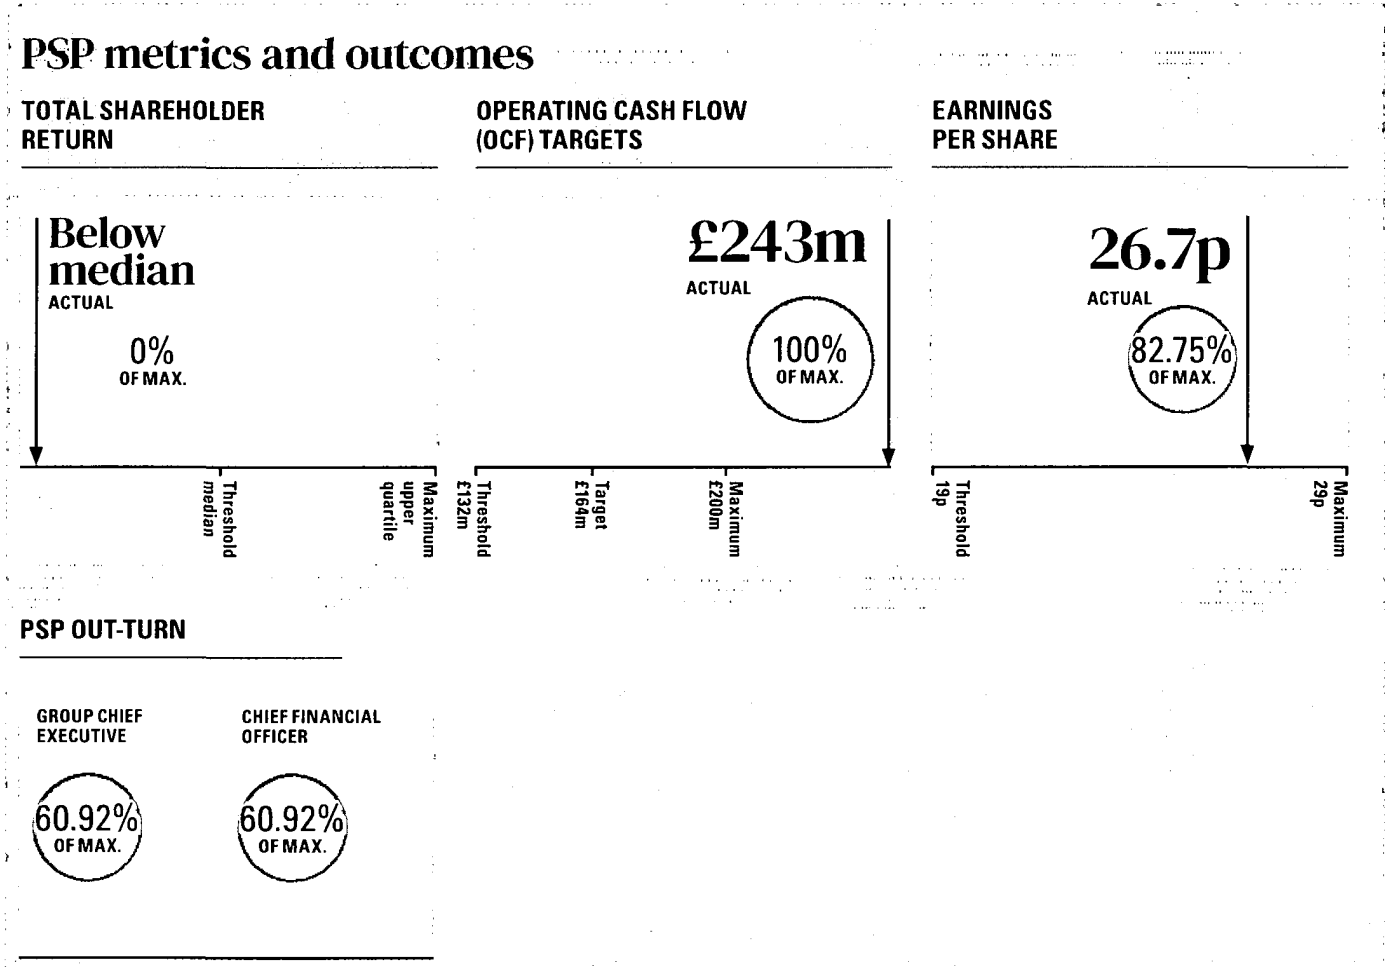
PSP metrics and outcomes

TOTAL SHAREHOLDER RETURN

Below median
ACTUAL

0%
OF MAX.

Threshold median
Maximum upper quartile

OPERATING CASH FLOW (OCF) TARGETS

£243m
ACTUAL

100%
OF MAX.

Threshold £132m
Target £164m
Maximum £200m

EARNINGS PER SHARE

26.7p
ACTUAL

82.75%
OF MAX.

Threshold 19p
Maximum 29p

PSP OUT-TURN

GROUP CHIEF EXECUTIVE

60.92%
OF MAX.

CHIEF FINANCIAL OFFICER

60.92%
OF MAX.